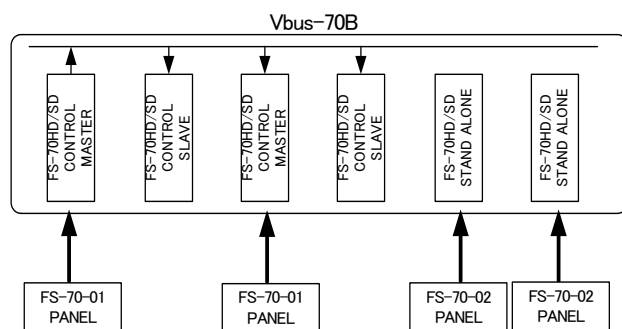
Vbus-70B

FS-70HD/SD CONTROL MASTER

FS-70HD/SD CONTROL SLAVE

FS-70HD/SD CONTROL MASTER

FS-70HD/SD CONTROL SLAVE

FS-70HD/SD STAND ALONE

FS-70HD/SD STAND ALONE

FS-70-01 PANEL

FS-70-01 PANEL

FS-70-02 PANEL

FS-70-02 PANEL